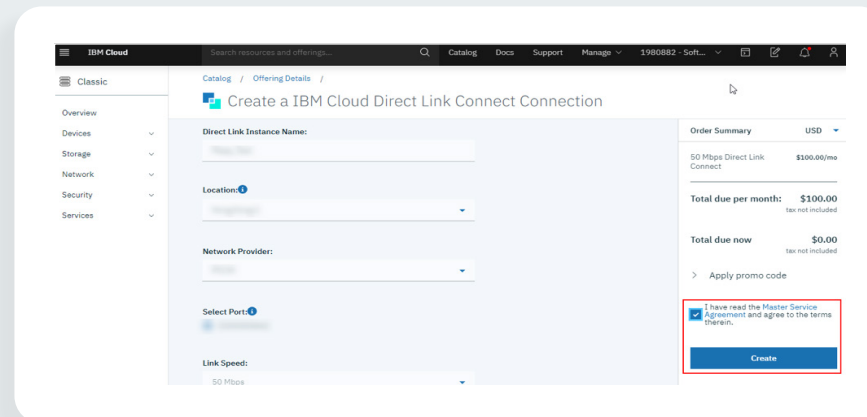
IBM Cloud

Search resources and offerings...

Catalog Docs Support Manage 1980882 - Soft...

Classic

Overview

Devices

Storage

Network

Security

Services

Catalog / Offering Details /

Create a IBM Cloud Direct Link Connect Connection

Direct Link Instance Name:

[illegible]

Location:

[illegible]

Network Provider:

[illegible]

Select Port:

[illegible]

Link Speed:

50 Mbps

Order Summary USD

50 Mbps Direct Link Connect $100.00/mo

Total due per month: $100.00
tax not included

Total due now $0.00
tax not included

Apply promo code

I have read the Master Service Agreement and agree to the terms therein.

Create